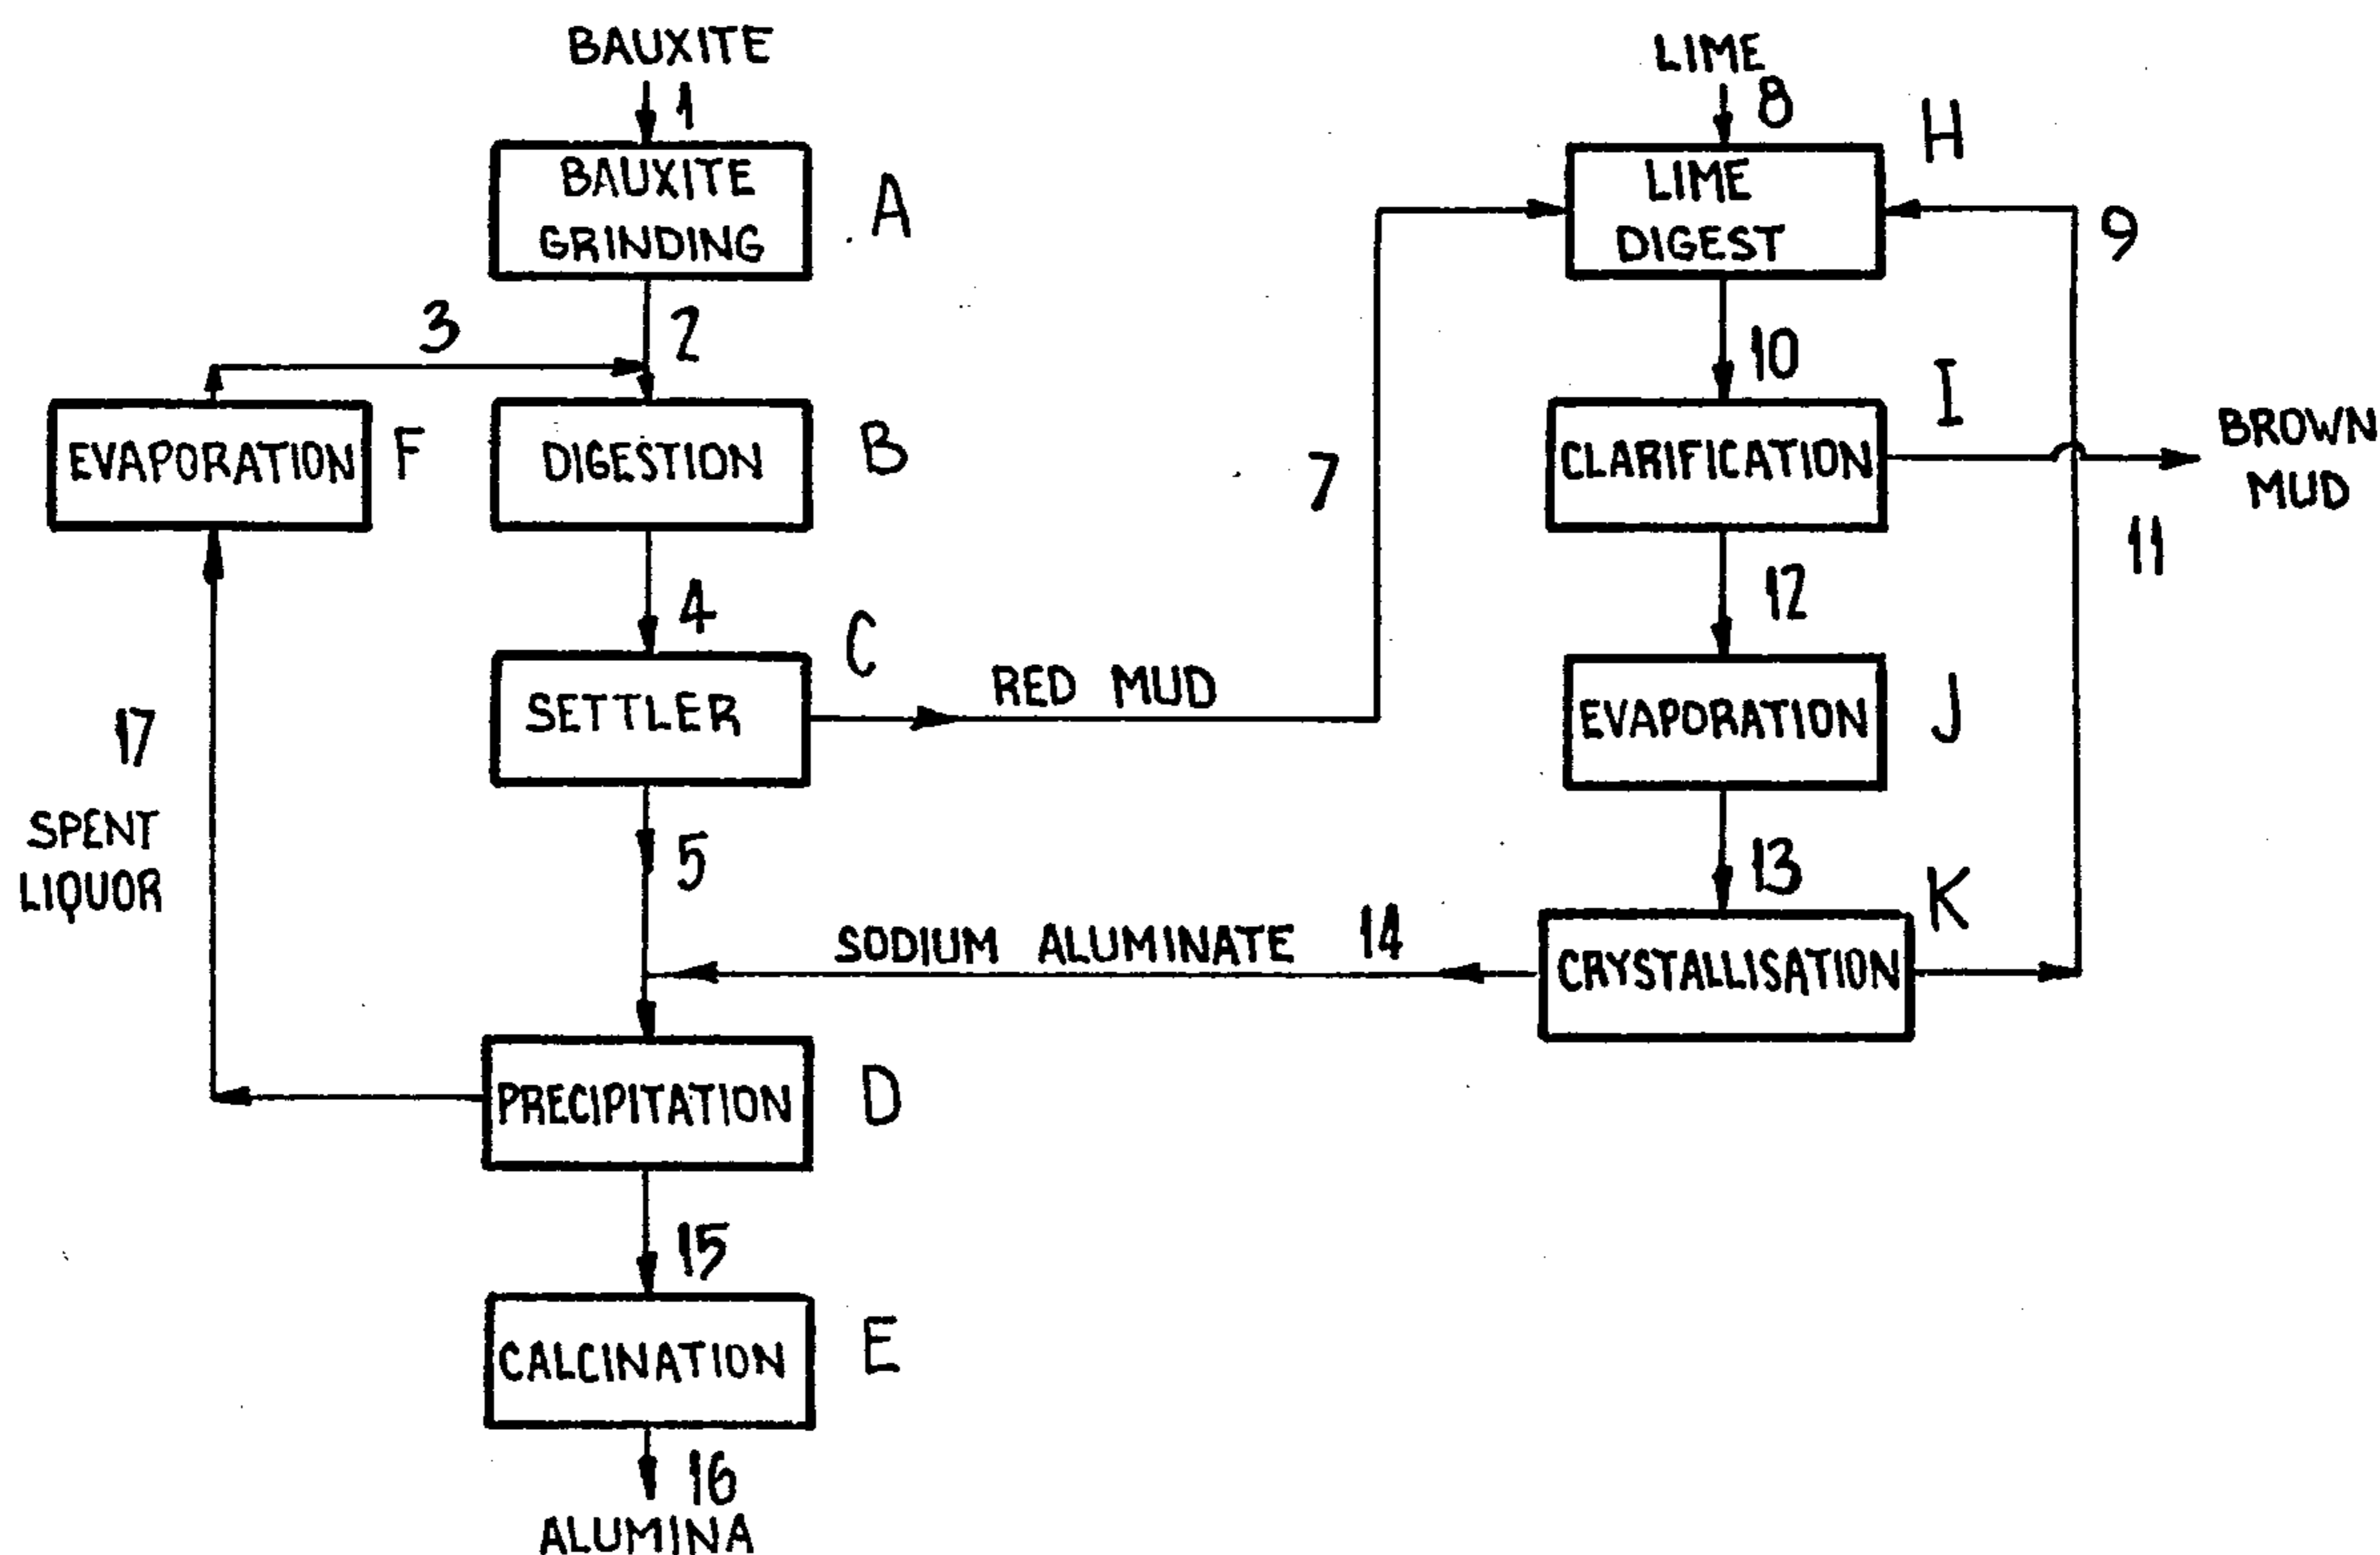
BAUXITE
1
BAUXITE GRINDING
A
3
2
EVAPORATION
F
DIGESTION
B
4
C
SETTLER
RED MUD
7
17
SPENT LIQUOR
5
SODIUM ALUMINATE
14
PRECIPITATION
D
15
CALCINATION
E
16
ALUMINA
LIME
8
H
LIME DIGEST
9
10
I
CLARIFICATION
BROWN MUD
11
12
EVAPORATION
J
13
K
CRYSTALLISATION